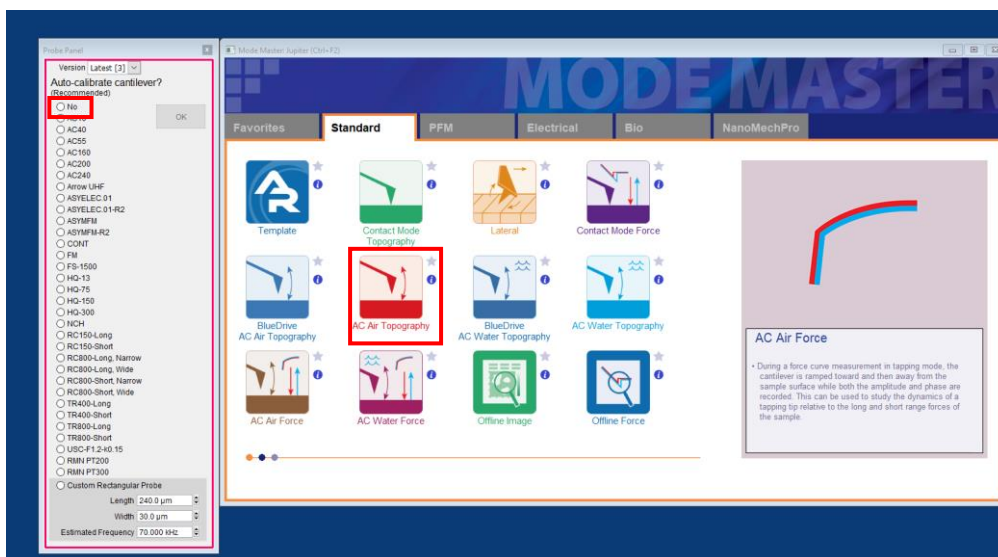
Probe Panel

Version Latest [3]

Auto-calibrate cantilever?
(Recommended)

No
OK
AC40
AC55
AC160
AC200
AC240
Arrow UHF
ASYELEC.01
ASYELEC.01-R2
ASYMFM
ASYMFM-R2
CONT
FM
FS-1500
HQ-13
HQ-75
HQ-150
HQ-300
NCH
RC150-Long
RC150-Short
RC800-Long, Narrow
RC800-Long, Wide
RC800-Short, Narrow
RC800-Short, Wide
TR400-Long
TR400-Short
TR800-Long
TR800-Short
USC-F1.2-k0.15
RMN PT200
RMN PT300

Custom Rectangular Probe
Length 240.0 µm
Width 30.0 µm
Estimated Frequency 70.000 kHz

Mode Master Jupiter (Ctrl+F2)

MODE MASTER

Favorites | Standard | PFM | Electrical | Bio | NanoMechPro

Template
Contact Mode Topography
Lateral
Contact Mode Force
BlueDrive AC Air Topography
AC Air Topography
BlueDrive AC Water Topography
AC Water Topography
AC Air Force
AC Water Force
Offline Image
Offline Force

AC Air Force

• During a force curve measurement in tapping mode, the cantilever is ramped toward and then away from the sample surface while both the amplitude and phase are recorded. This can be used to study the dynamics of a tapping tip relative to the long and short range forces of the sample.